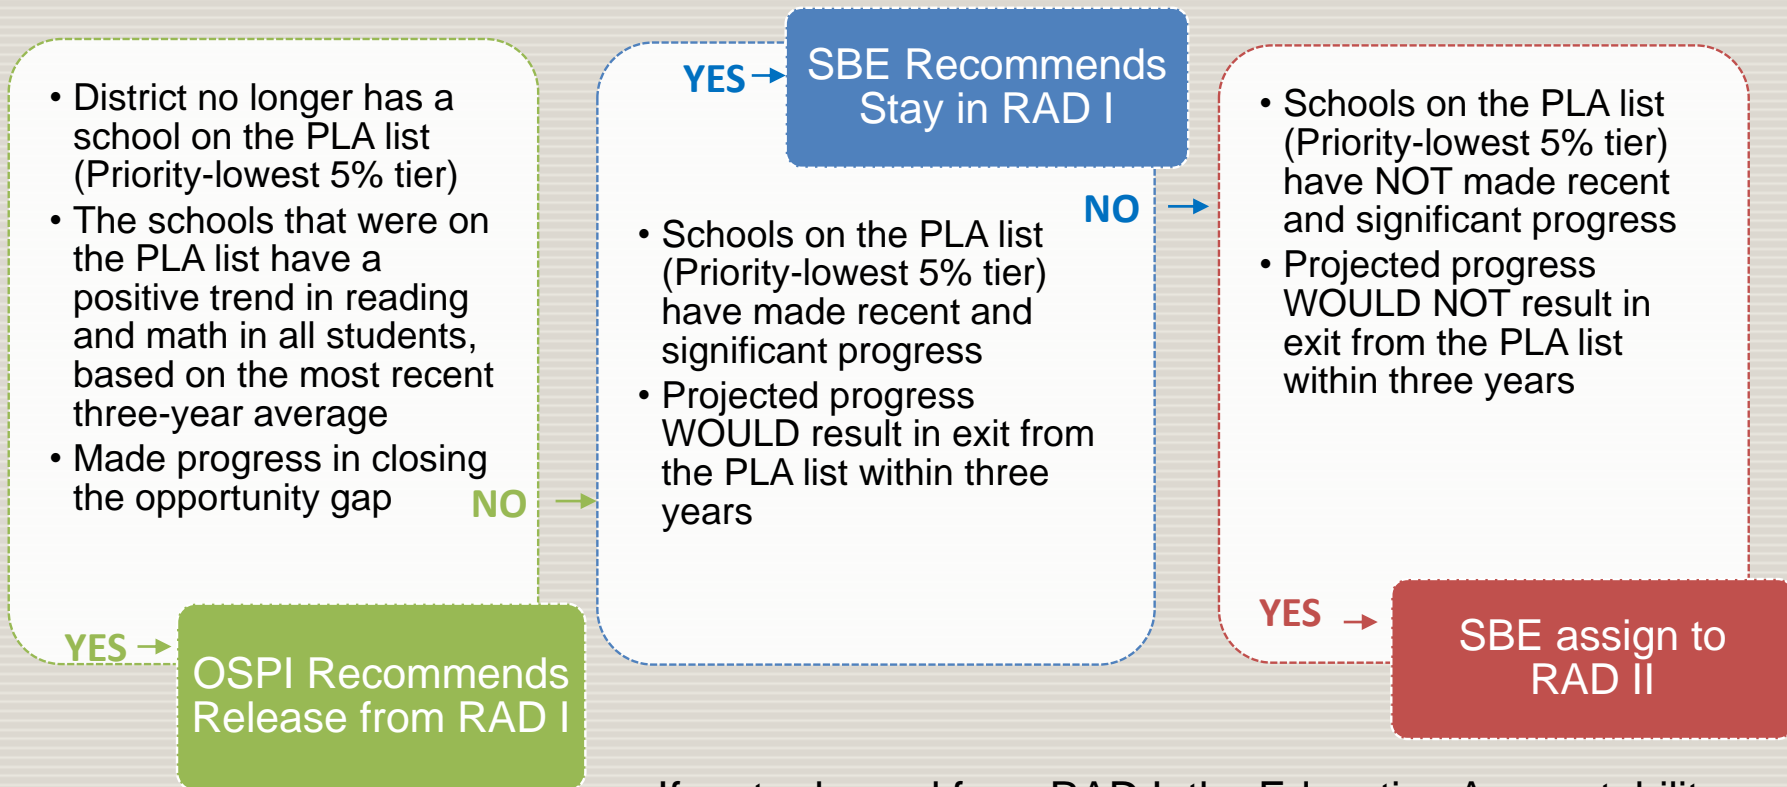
• District no longer has a school on the PLA list (Priority-lowest 5% tier)
• The schools that were on the PLA list have a positive trend in reading and math in all students, based on the most recent three-year average
• Made progress in closing the opportunity gap

NO →

YES →

OSPI Recommends Release from RAD I

YES →

SBE Recommends Stay in RAD I

NO →

• Schools on the PLA list (Priority-lowest 5% tier) have made recent and significant progress
• Projected progress WOULD result in exit from the PLA list within three years

• Schools on the PLA list (Priority-lowest 5% tier) have NOT made recent and significant progress
• Projected progress WOULD NOT result in exit from the PLA list within three years

YES →

SBE assign to RAD II

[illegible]